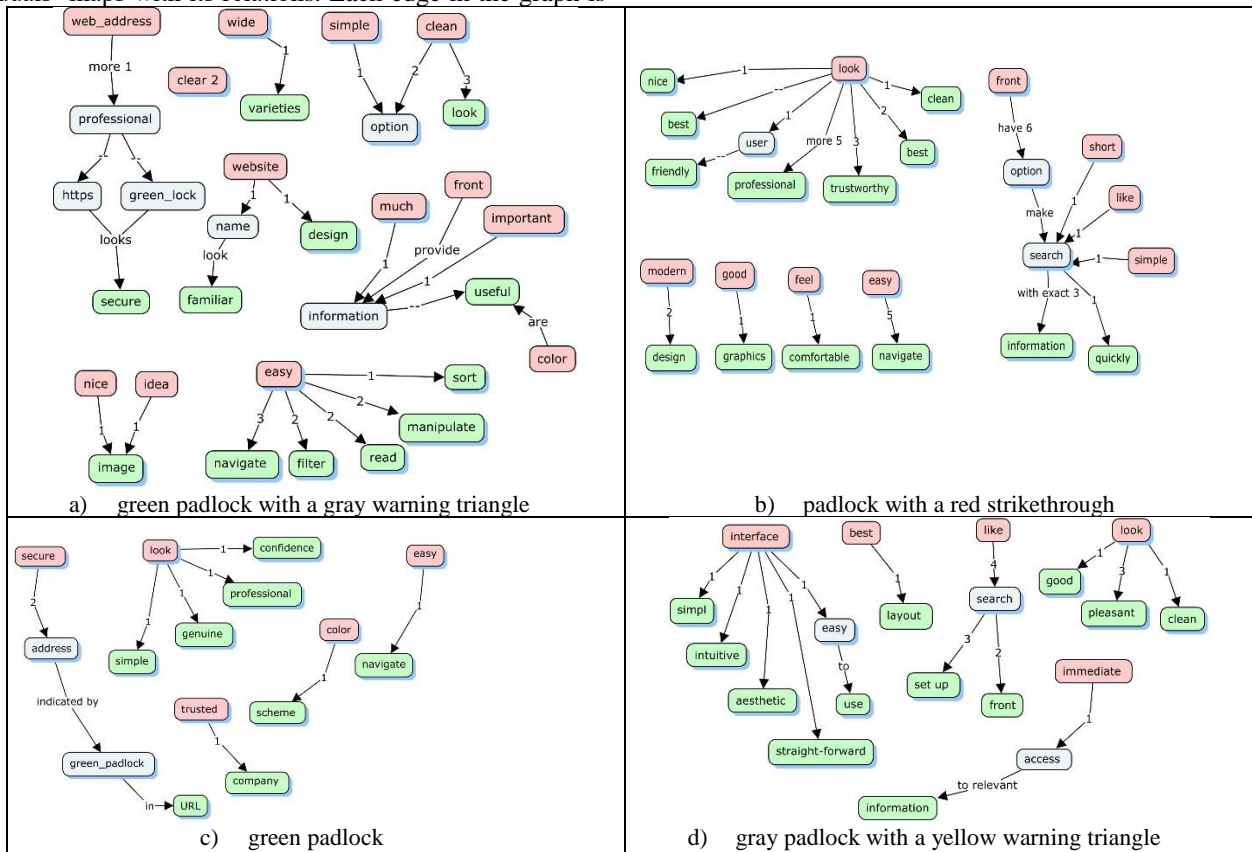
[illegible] maps with its contents. Each edge in the graph is

web_address
more 1
professional
--
--
https
green_lock
looks
secure
wide
1
varieties
clear 2
simple
clean
1
2
3
option
look
website
1
1
name
design
look
familiar
much
front
important
provide
1
1
information
--
useful
are
color
nice
idea
1
1
image
easy
1
sort
2
manipulate
3
2
2
navigate
filter
read

a) green padlock with a gray warning triangle

nice
1
look
--
1
best
1
clean
user
--
more 5
3
2
friendly
professional
trustworthy
best
front
have 6
option
make
short
1
like
1
search
1
simple
with exact 3
1
information
quickly
modern
2
design
good
1
graphics
feel
1
comfortable
easy
5
navigate

b) padlock with a red strikethrough

secure
2
address
indicated by
green_padlock
in
URL
look
1
confidence
1
professional
1
1
simple
genuine
trusted
1
company
color
1
scheme
easy
1
navigate

c) green padlock

interface
1
1
1
1
1
simpl
intuitive
aesthetic
straight-forward
easy
to
use
best
1
layout
like
4
search
3
2
set up
front
look
1
3
1
good
pleasant
clean
immediate
1
access
to relevant
information

d) gray padlock with a yellow warning triangle